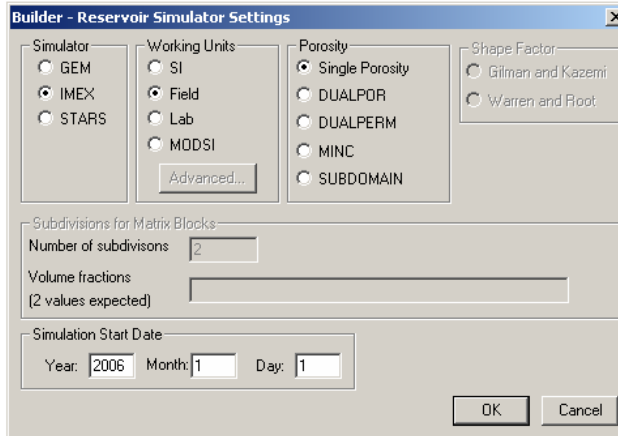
Builder - Reservoir Simulator Settings

Simulator
GEM
IMEX
STARS

Working Units
SI
Field
Lab
MODSI
Advanced...

Porosity
Single Porosity
DUALPOR
DUALPERM
MINC
SUBDOMAIN

Shape Factor
Gilman and Kazemi
Warren and Root

Subdivisions for Matrix Blocks
Number of subdivisons 2
Volume fractions
(2 values expected)

Simulation Start Date
Year: 2006 Month: 1 Day: 1

OK Cancel